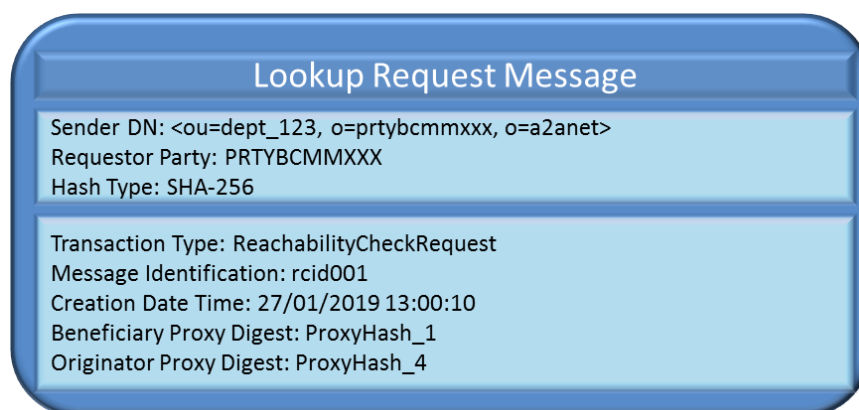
Lookup Request Message

Sender DN: <ou=dept_123, o=prtybcmmxxx, o=a2anet>
Requestor Party: PRTYBCMMXXX
Hash Type: SHA-256

Transaction Type: ReachabilityCheckRequest
Message Identification: rcid001
Creation Date Time: 27/01/2019 13:00:10
Beneficiary Proxy Digest: ProxyHash_1
Originator Proxy Digest: ProxyHash_4